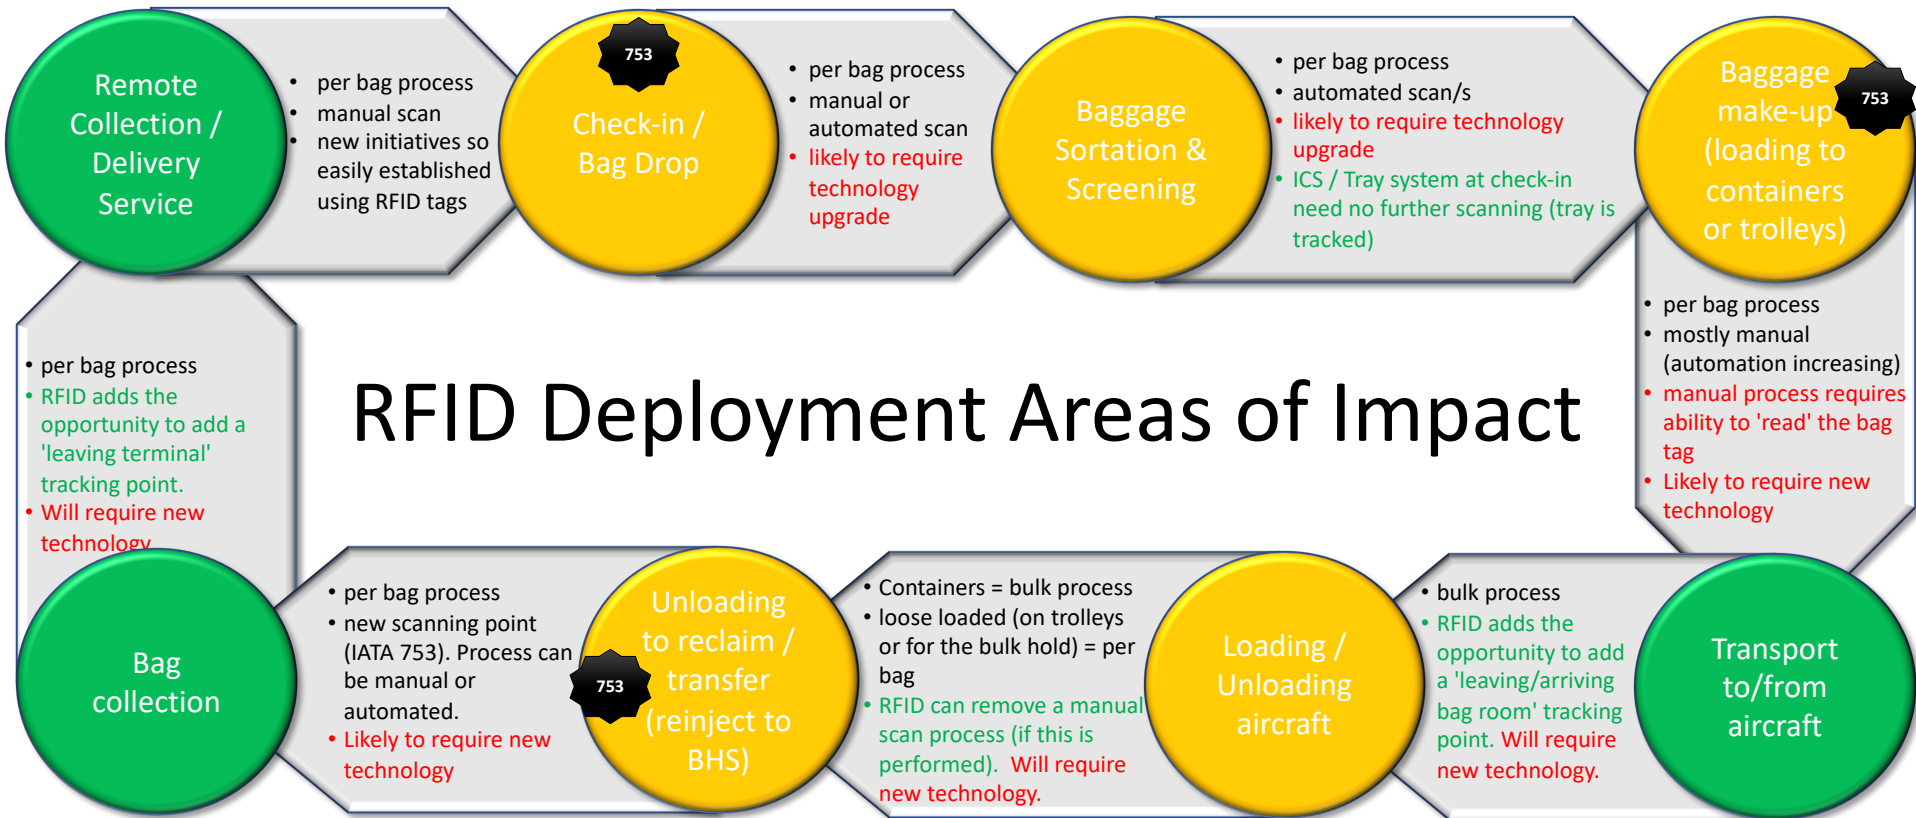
Remote Collection / Delivery Service

• per bag process
• manual scan
• new initiatives so easily established using RFID tags

753

Check-in / Bag Drop

• per bag process
• manual or automated scan
• likely to require technology upgrade

Baggage Sortation & Screening

• per bag process
• automated scan/s
• likely to require technology upgrade
• ICS / Tray system at check-in need no further scanning (tray is tracked)

Baggage make-up (loading to containers or trolleys)

753

• per bag process
• mostly manual (automation increasing)
• manual process requires ability to 'read' the bag tag
• Likely to require new technology

RFID Deployment Areas of Impact

• per bag process
• RFID adds the opportunity to add a 'leaving terminal' tracking point.
• Will require new technology

Bag collection

• per bag process
• new scanning point (IATA 753). Process can be manual or automated.
• Likely to require new technology

753

Unloading to reclaim / transfer (reinject to BHS)

• Containers = bulk process
• loose loaded (on trolleys or for the bulk hold) = per bag
• RFID can remove a manual scan process (if this is performed). Will require new technology.

Loading / Unloading aircraft

• bulk process
• RFID adds the opportunity to add a 'leaving/arriving bag room' tracking point. Will require new technology.

Transport to/from aircraft